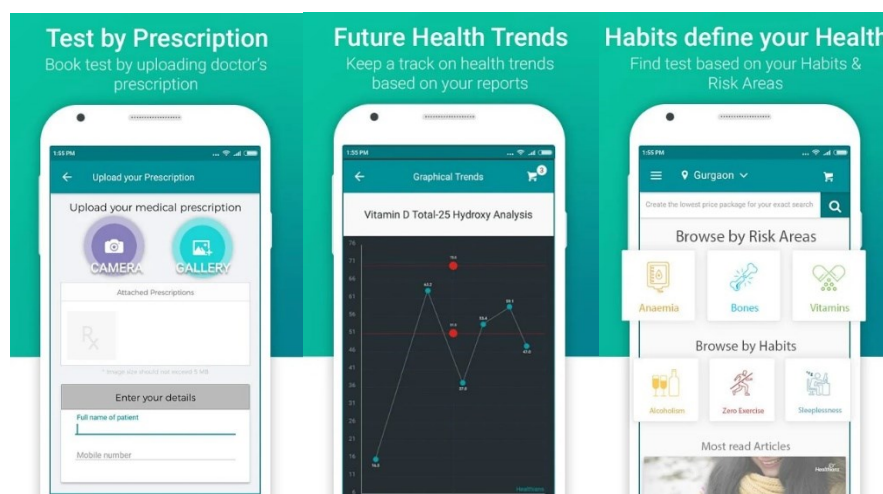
Test by Prescription
Book test by uploading doctor's prescription

1:55 PM

Upload your Prescription

Upload your medical prescription

CAMERA

GALLERY

Attached Prescriptions

Rx

* Image size should not exceed 5 MB

Enter your details

Full name of patient

Mobile number

Future Health Trends
Keep a track on health trends based on your reports

1:55 PM

Graphical Trends

3

Vitamin D Total-25 Hydroxy Analysis

76
71
66
61
56
51
46
41
36
31
26
21
16
11

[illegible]
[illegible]
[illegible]
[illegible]
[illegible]
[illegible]
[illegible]
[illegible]

Healthians

Habits define your Health
Find test based on your Habits & Risk Areas

1:55 PM

Gurgaon

Create the lowest price package for your exact search

Browse by Risk Areas

Anaemia

Bones

Vitamins

Browse by Habits

Alcoholism

Zero Exercise

Sleeplessness

Most read Articles

Healthians